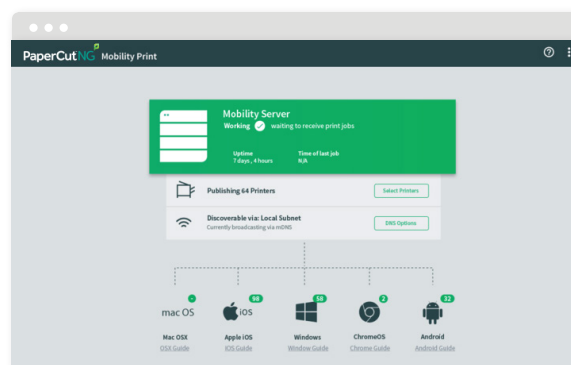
PaperCut NG Mobility Print

Mobility Server
Working waiting to receive print jobs

Uptime
7 days , 4 hours

Time of last job
N/A

Publishing 64 Printers

Select Printers

Discoverable via: Local Subnet
Currently broadcasting via mDNS

DNS Options

mac OS
Mac OSX
OSX Guide

98
iOS
Apple iOS
iOS Guide

58
Windows
Window Guide

2
ChromeOS
Chrome Guide

32
Android
Android Guide